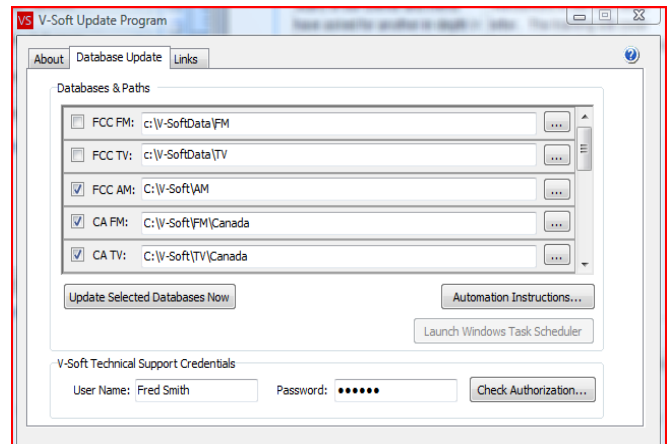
VS V-Soft Update Program

About | Database Update | Links

?

Databases & Paths

FCC FM: c:\V-SoftData\FM ...
FCC TV: c:\V-SoftData\TV ...
FCC AM: C:\V-Soft\AM ...
CA FM: C:\V-Soft\FM\Canada ...
CA TV: C:\V-Soft\TV\Canada ...

Update Selected Databases Now

Automation Instructions...

Launch Windows Task Scheduler

V-Soft Technical Support Credentials

User Name: Fred Smith

Password: ••••••

Check Authorization...